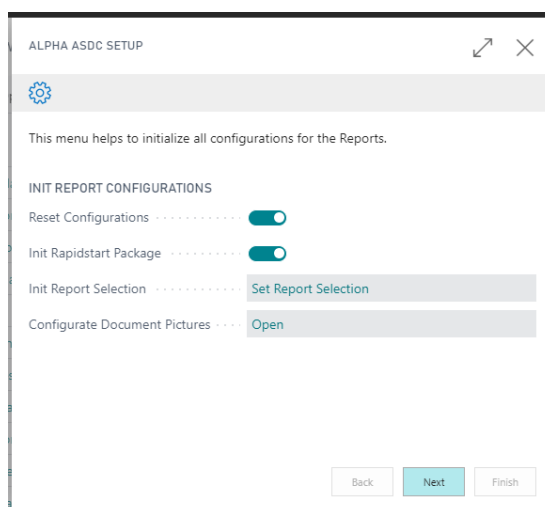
ALPHA ASDC SETUP

This menu helps to initialize all configurations for the Reports.

INIT REPORT CONFIGURATIONS

Reset Configurations

Init Rapidstart Package

Init Report Selection
Set Report Selection

Configurate Document Pictures
Open

Back
Next
Finish